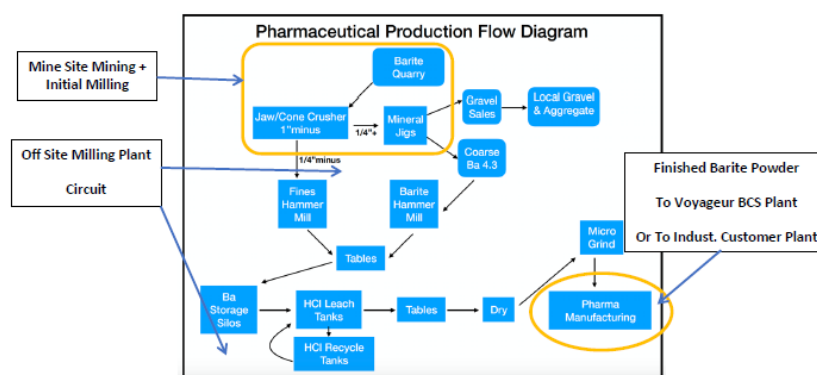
Pharmaceutical Production Flow Diagram

Mine Site Mining + Initial Milling

Barite Quarry

Jaw/Cone Crusher 1"minus

1/4"+

Mineral Jigs

Gravel Sales

Local Gravel & Aggregate

Off Site Milling Plant Circuit

1/4"minus

Coarse Ba 4.3

Fines Hammer Mill

Barite Hammer Mill

Finished Barite Powder

To Voyageur BCS Plant

Or To Indust. Customer Plant

Tables

Micro Grind

Ba Storage Silos

HCl Leach Tanks

Tables

Dry

Pharma Manufacturing

HCl Recycle Tanks